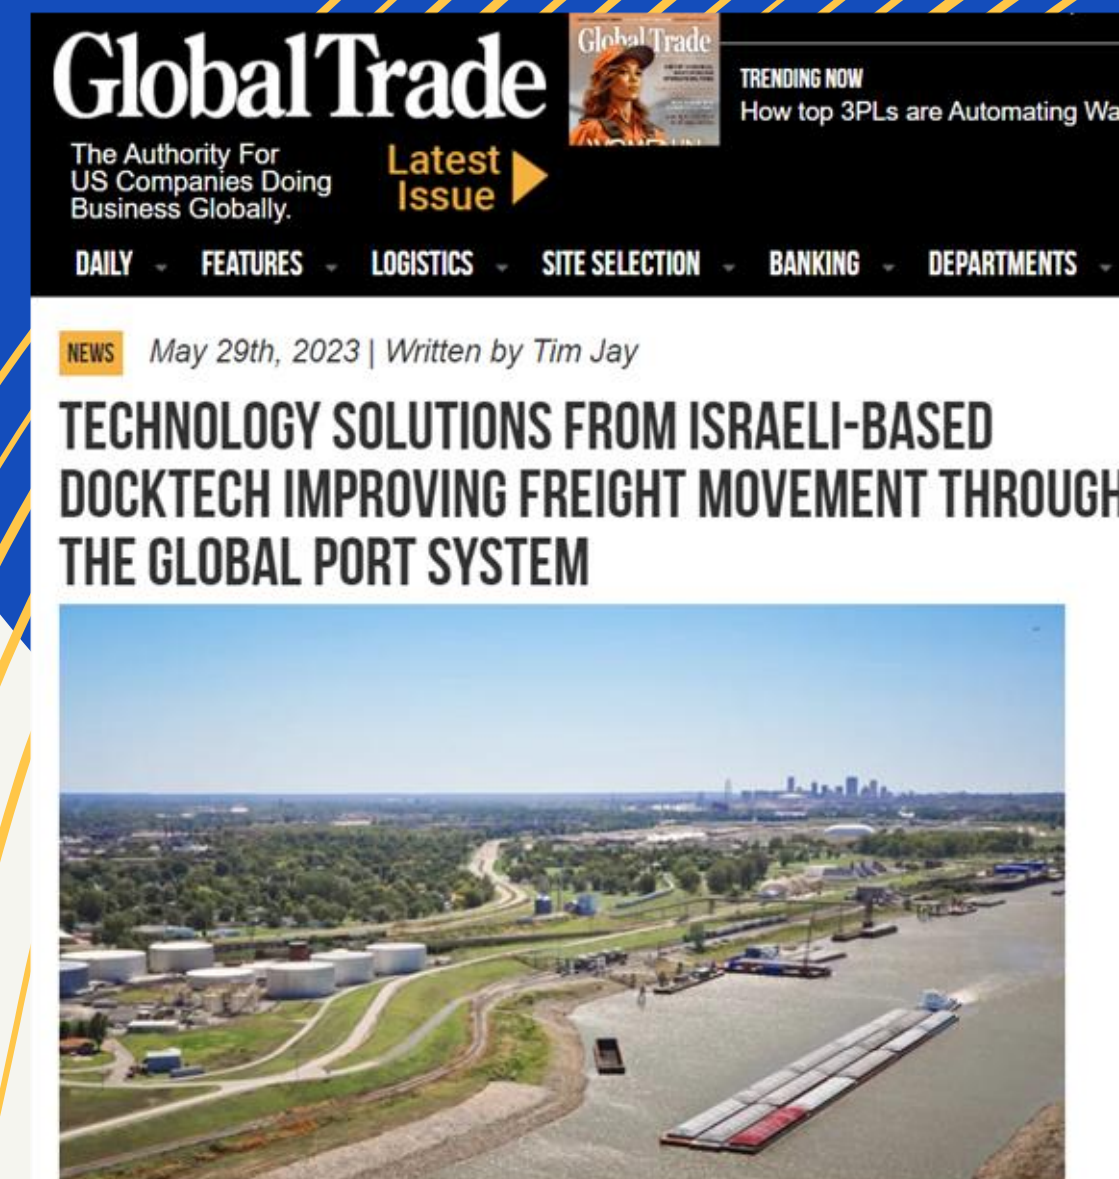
Global Trade

The Authority For US Companies Doing Business Globally.

Latest Issue

Global Trade

TRENDING NOW
How top 3PLs are Automating Wa

DAILY - FEATURES - LOGISTICS - SITE SELECTION - BANKING - DEPARTMENTS -

NEWS May 29th, 2023 | Written by Tim Jay

TECHNOLOGY SOLUTIONS FROM ISRAELI-BASED DOCKTECH IMPROVING FREIGHT MOVEMENT THROUGH THE GLOBAL PORT SYSTEM